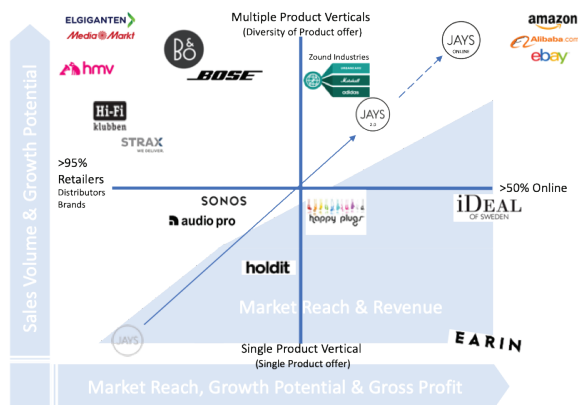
Multiple Product Verticals
(Diversity of Product offer)

ELGIGANTEN
MediaMarkt
hmv
B&O
BOSE
Zound Industries
Marshall
adidas
JAYS ONLINE
amazon
Alibaba.com
ebay
Hi-Fi klubben
STRAX WE DELIVER.
JAYS 2.0

Sales Volume & Growth Potential

>95%
Retailers
Distributors
Brands

SONOS
audio pro
happy plugs
iDEAL OF SWEDEN
>50% Online
holdit

Market Reach & Revenue

JAYS
EARIN

Single Product Vertical
(Single Product offer)

Market Reach, Growth Potential & Gross Profit